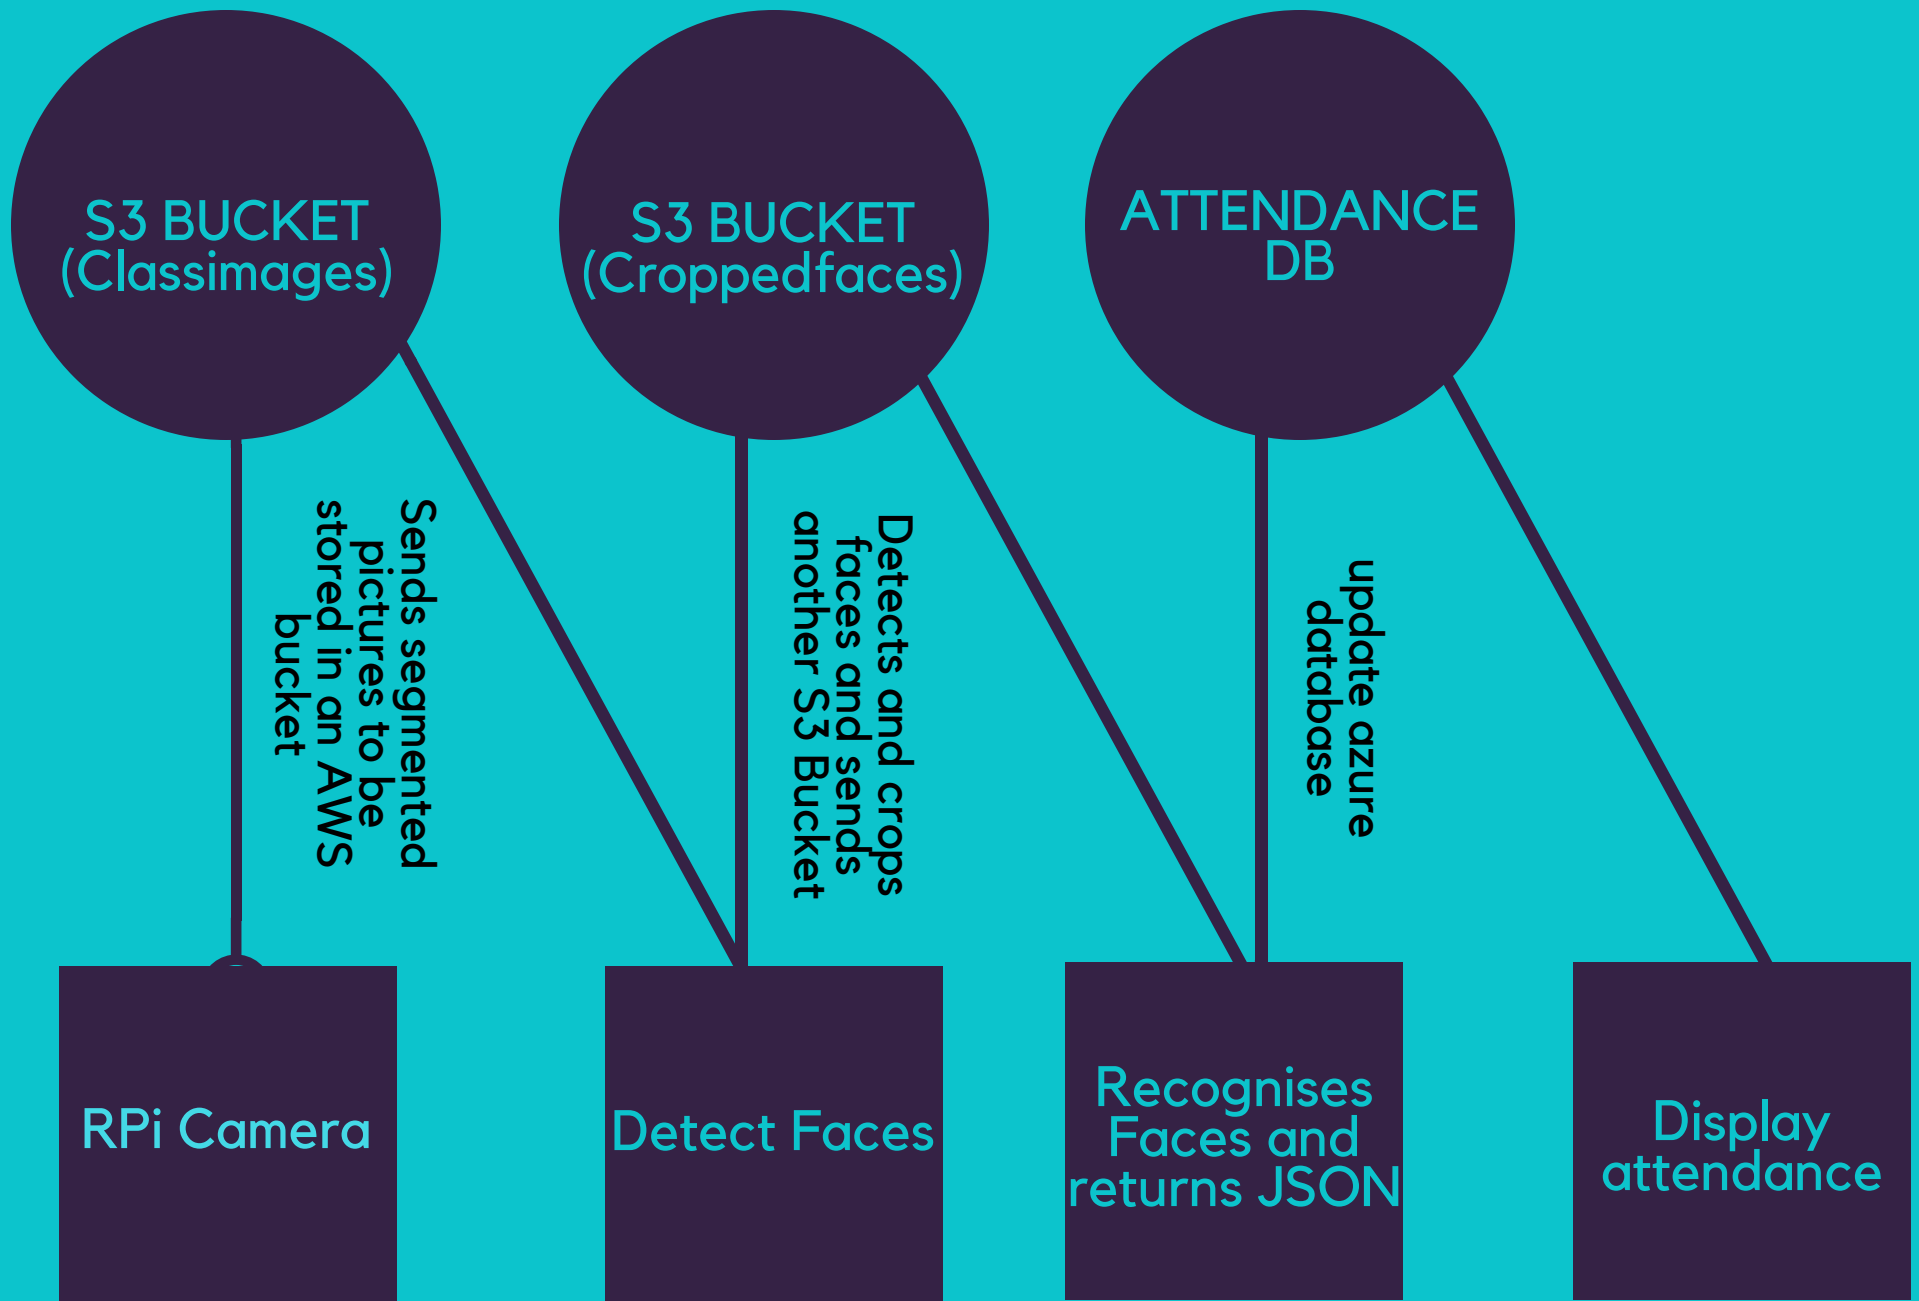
S3 BUCKET (Classimages)

S3 BUCKET (Croppedfaces)

ATTENDANCE DB

Sends segmented pictures to be stored in an AWS bucket

Detects and crops faces and sends another S3 Bucket

update azure database

RPi Camera

Detect Faces

Recognises Faces and returns JSON

Display attendance